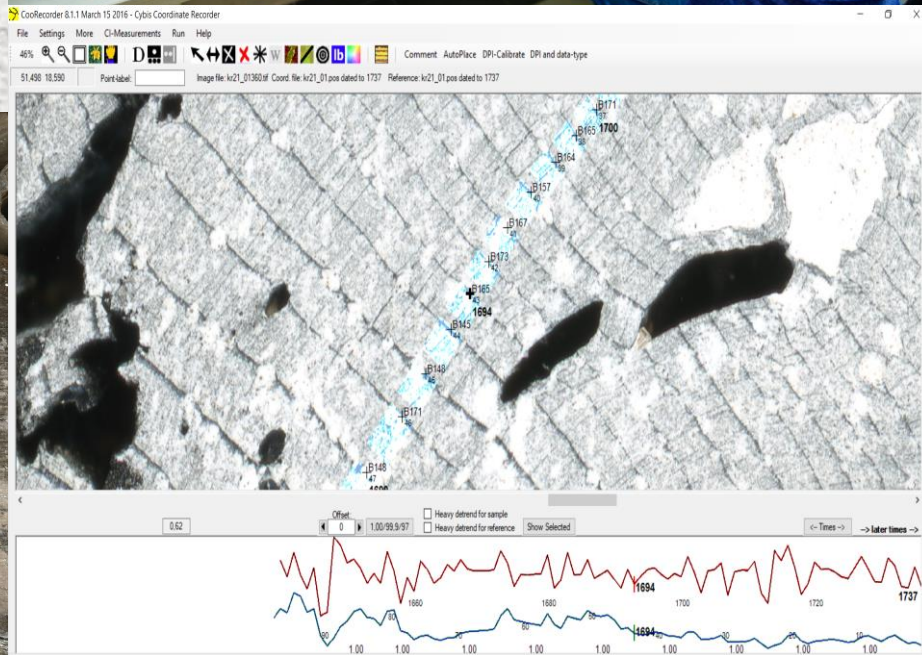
CooRecorder 8.1.1 March 15 2016 - Cybis Coordinate Recorder

File Settings More CI-Measurements Run Help

46%

D W lb

Comment AutoPlace DPI-Calibrate DPI and data-type

51,498 18,590 Point-label: Image file: kr21_01360.tif Coord. file: kr21_01.pos dated to 1737 Reference: kr21_01.pos dated to 1737

B171
37

B165
1700

B164

B157

B167

B173
42

B165
43
1694

B145

B148
46

B171

B148
47
1690

0.62

Offset:
0
1.00/99,9/97

Heavy detrend for sample
Heavy detrend for reference
Show Selected

<- Times ->
-> later times ->

1694
1660 1680 1700 1720
1737

90 80 70 60 80 1694 70 80 70 80 10

1.00 1.00 1.00 1.00 1.00 1.00 1.00 1.00 1.00 1.00